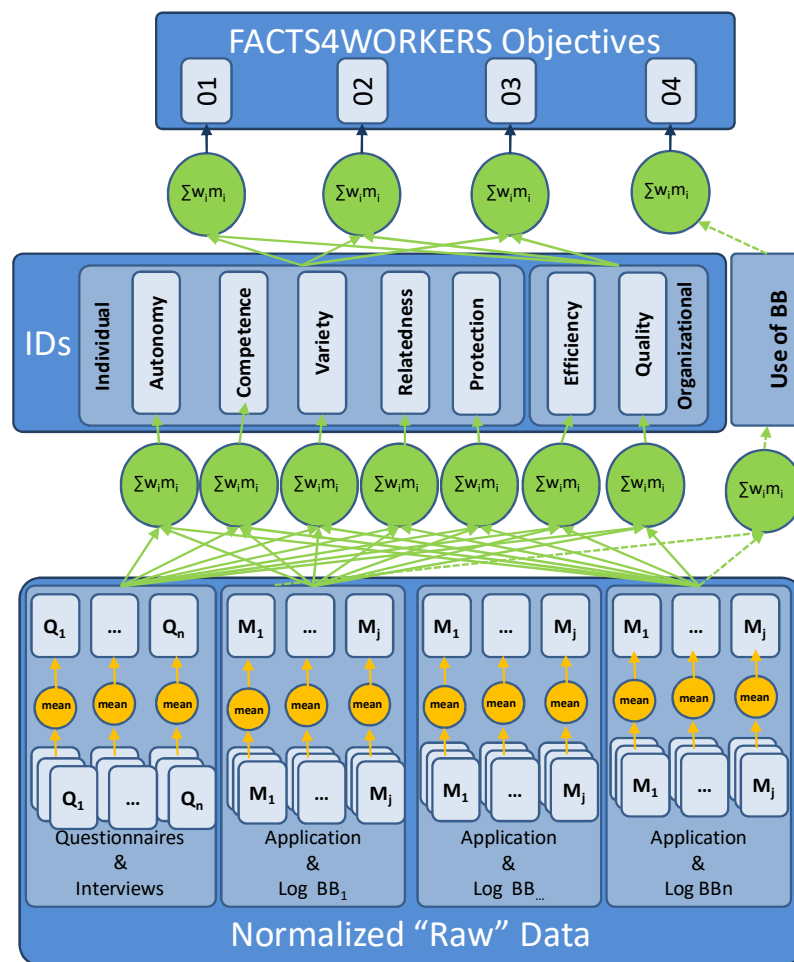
FACTS4WORKERS Objectives

01

02

03

04

$\sum w_i m_i$

$\sum w_i m_i$

$\sum w_i m_i$

$\sum w_i m_i$

IDs

Individual

Autonomy

Competence

Variety

Relatedness

Protection

Efficiency

Quality

Organizational

Use of BB

$\sum w_i m_i$

$\sum w_i m_i$

$\sum w_i m_i$

$\sum w_i m_i$

$\sum w_i m_i$

$\sum w_i m_i$

$\sum w_i m_i$

$\sum w_i m_i$

$Q_1$ … $Q_n$

mean mean mean

$Q_1$ … $Q_n$

Questionnaires & Interviews

$M_1$ … $M_j$

mean mean mean

$M_1$ … $M_j$

Application & Log $BB_1$

$M_1$ … $M_j$

mean mean mean

$M_1$ … $M_j$

Application & Log $BB_{...}$

$M_1$ … $M_j$

mean mean mean

$M_1$ … $M_j$

Application & Log BBn

Normalized “Raw” Data